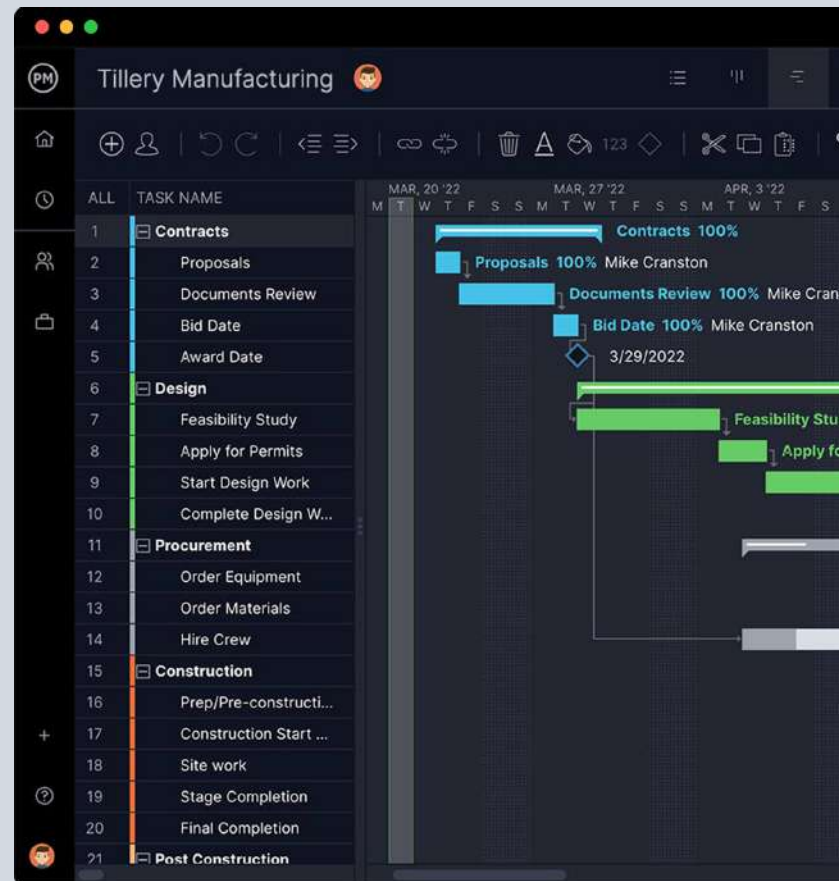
PM

Tillery Manufacturing

123

| ALL | TASK NAME |
|---|---|
| 1 | Contracts |
| 2 | Proposals |
| 3 | Documents Review |
| 4 | Bid Date |
| 5 | Award Date |
| 6 | Design |
| 7 | Feasibility Study |
| 8 | Apply for Permits |
| 9 | Start Design Work |
| 10 | Complete Design W... |
| 11 | Procurement |
| 12 | Order Equipment |
| 13 | Order Materials |
| 14 | Hire Crew |
| 15 | Construction |
| 16 | Prep/Pre-constructi... |
| 17 | Construction Start ... |
| 18 | Site work |
| 19 | Stage Completion |
| 20 | Final Completion |
| 21 | Post Construction |

MAR, 20 '22 MAR, 27 '22 APR, 3 '22
M T W T F S S M T W T F S S M T W T F S

Contracts 100%
Proposals 100% Mike Cranston
Documents Review 100% Mike Cran
Bid Date 100% Mike Cranston
3/29/2022
Feasibility Stu
Apply fo